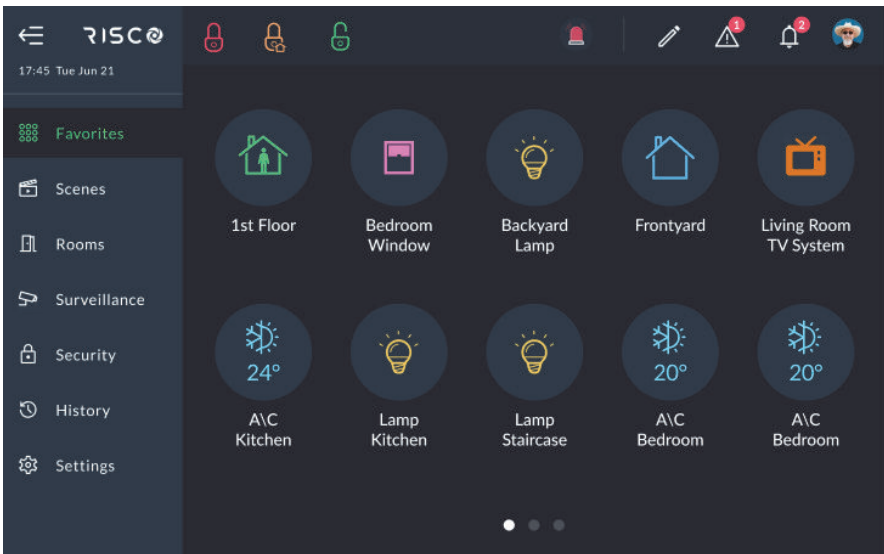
RISCO
17:45 Tue Jun 21

1 2

Favorites
Scenes
Rooms
Surveillance
Security
History
Settings

1st Floor
Bedroom Window
Backyard Lamp
Frontyard
Living Room TV System

24°
A\C Kitchen
Lamp Kitchen
Lamp Staircase
20°
A\C Bedroom
20°
A\C Bedroom